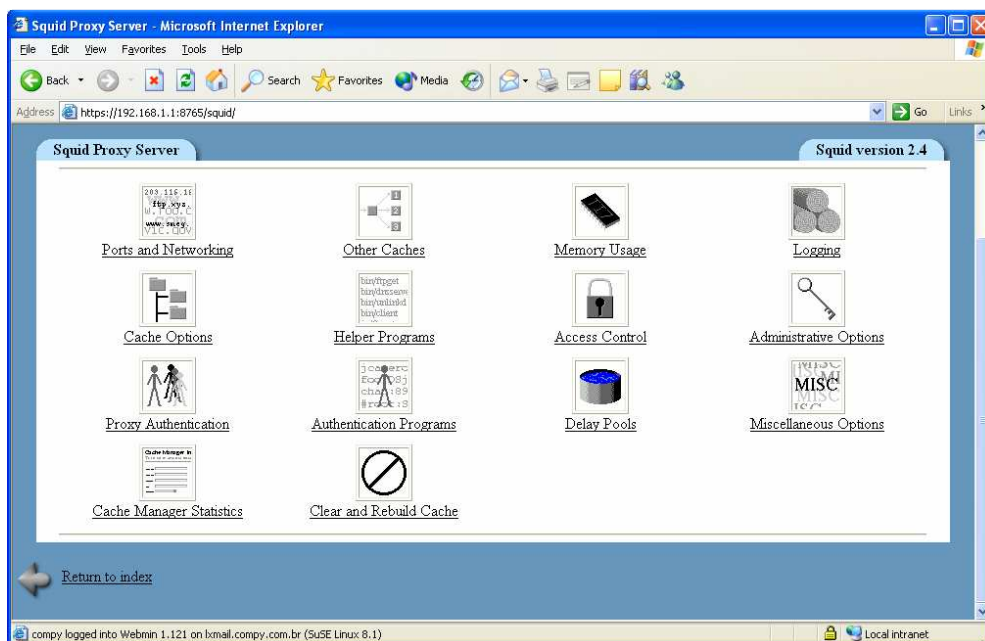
Squid Proxy Server - Microsoft Internet Explorer

File Edit View Favorites Tools Help

Back Search Favorites Media

Address https://192.168.1.1:8765/squid/ Go Links

Squid Proxy Server

Squid version 2.4

203.116.1 ftp.xys. www.swsg. vic.gov

Ports and Networking

1 2 3

Other Caches

Memory Usage

Logging

Cache Options

bin/ftpget bin/dnsserv bin/unlinkd bin/client

Helper Programs

Access Control

Administrative Options

Proxy Authentication

Authentication Programs

Delay Pools

MISC

Miscellaneous Options

Cache Manager In

Cache Manager Statistics

Clear and Rebuild Cache

Return to index

compy logged into Webmin 1.121 on lxmail.compy.com.br (SuSE Linux 8.1)

Local intranet